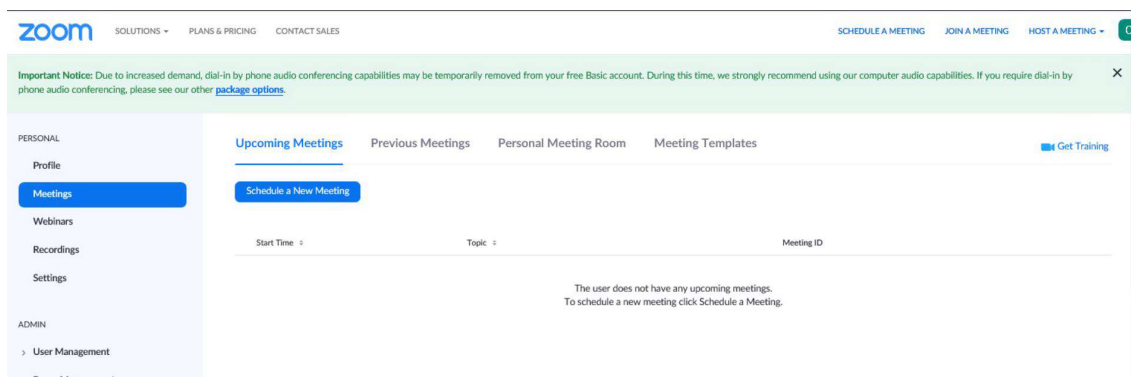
zoom SOLUTIONS ▾ PLANS & PRICING CONTACT SALES SCHEDULE A MEETING JOIN A MEETING HOST A MEETING ▾

Important Notice: Due to increased demand, dial-in by phone audio conferencing capabilities may be temporarily removed from your free Basic account. During this time, we strongly recommend using our computer audio capabilities. If you require dial-in by phone audio conferencing, please see our other package options.

×

PERSONAL

Profile

Meetings

Webinars

Recordings

Settings

ADMIN

› User Management

Upcoming Meetings Previous Meetings Personal Meeting Room Meeting Templates

Get Training

Schedule a New Meeting

| Start Time ⇕ | Topic ⇕ | Meeting ID |
|---|---|---|

The user does not have any upcoming meetings.
To schedule a new meeting click Schedule a Meeting.